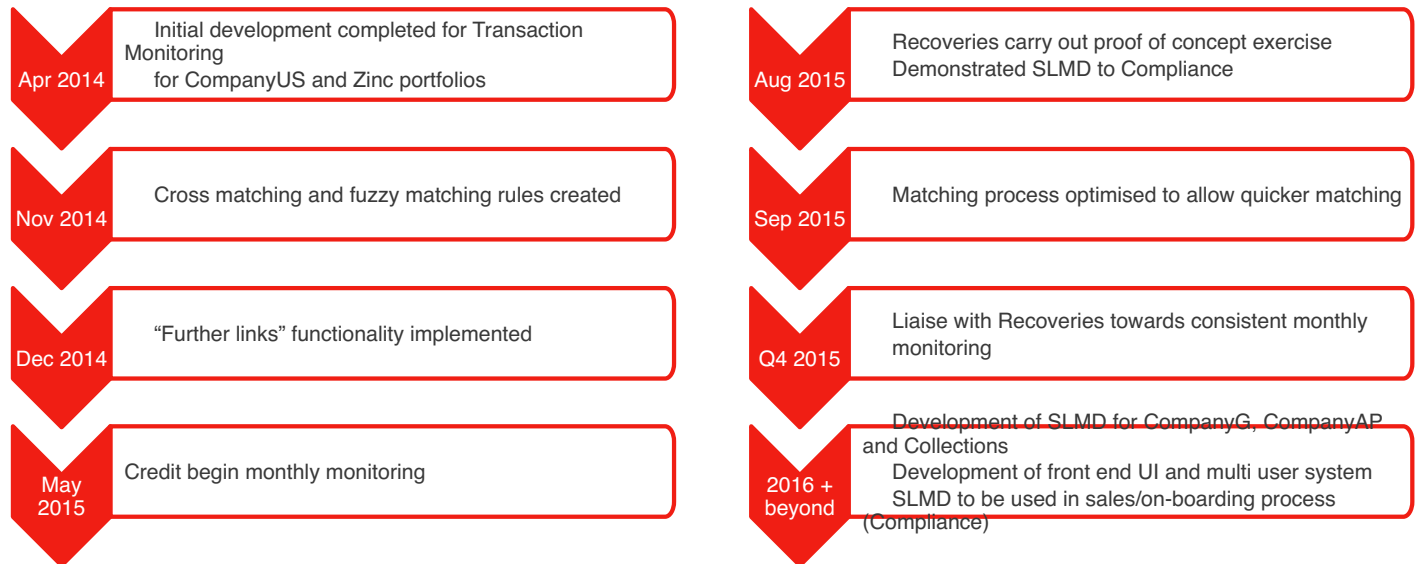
Apr 2014

Initial development completed for Transaction Monitoring
for CompanyUS and Zinc portfolios

Nov 2014

Cross matching and fuzzy matching rules created

Dec 2014

“Further links” functionality implemented

May 2015

Credit begin monthly monitoring

Aug 2015

Recoveries carry out proof of concept exercise
Demonstrated SLMD to Compliance

Sep 2015

Matching process optimised to allow quicker matching

Q4 2015

Liaise with Recoveries towards consistent monthly monitoring

2016 + beyond

Development of SLMD for CompanyG, CompanyAP and Collections
Development of front end UI and multi user system
SLMD to be used in sales/on-boarding process (Compliance)